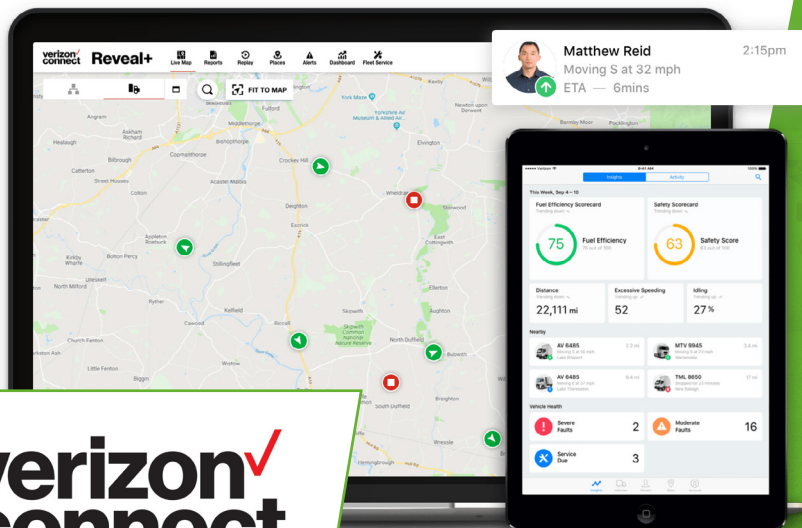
verizon connect Reveal+

Live Map Reports Replay Places Alerts Dashboard Fleet Service

FIT TO MAP

Matthew Reid 2:15pm
Moving S at 32 mph
ETA — 6mins

Insights Activity

This Week, Sep 4 – 10

Fuel Efficiency Scorecard
75
Fuel Efficiency

Safety Scorecard
63
Safety Score

Distance
22,111 mi

Excessive Speeding
52

Idling
27 %

Nearby

AV 6485
MTV 9945
AV 6485
TML 8650

Vehicle Health

Severe Faults 2
Moderate Faults 16
Service Due 3

Middlethorpe
Fulford
Bishopthorpe
Crockey Hill
Copmanthorpe
Acaster Malbis
Catterton
Bilbrough
Healaugh
Colton
Appleton Roebuck
Bolton Percy
Kirkby Wharfe
Stillingfleet
Deighton
Escrick
North Milford
Kelfield
Riccall
Skipwith
Skipwith Common National Nature Reserve
North Duffield
Church Fenton
Little Fenton
Biggin
South Duffield
Wressle
Bubwith
Aughton
Ellerton
East Cottingwith
Wheldrake
Storwood
Elvington
York Mo
Yorkshire Air Museum & Allied Air
Barmby Moor

verizon connect